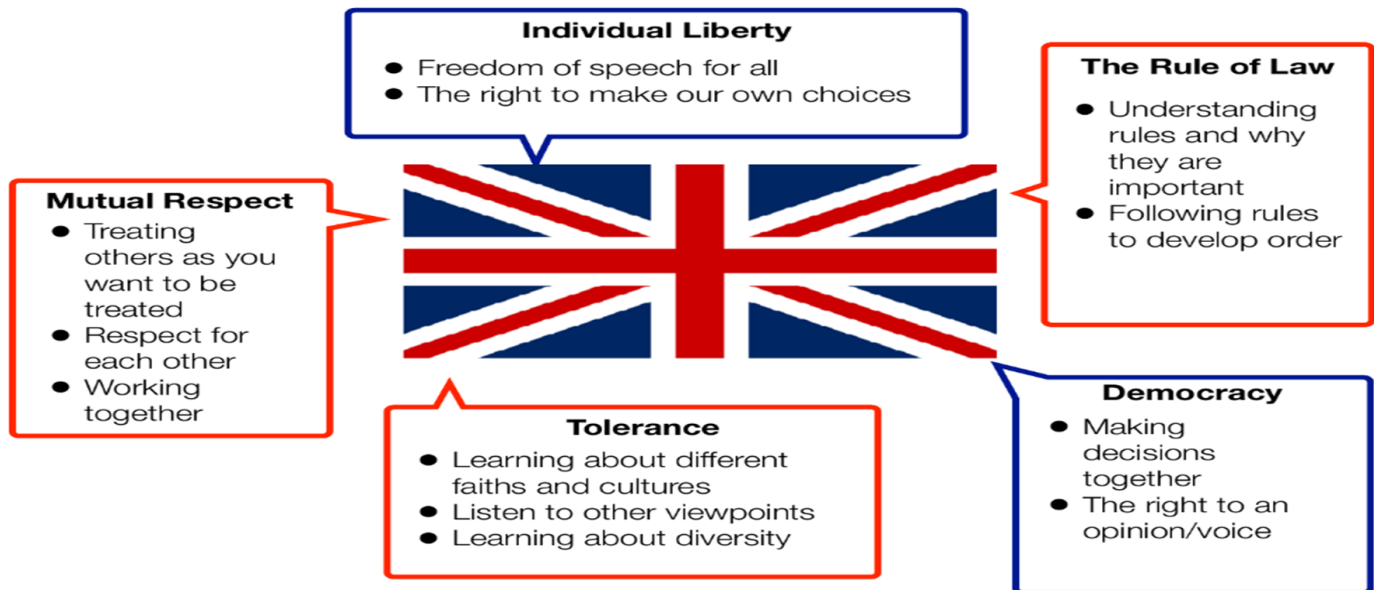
Individual Liberty
- Freedom of speech for all
- The right to make our own choices

The Rule of Law
- Understanding rules and why they are important
- Following rules to develop order

Mutual Respect
- Treating others as you want to be treated
- Respect for each other
- Working together

Tolerance
- Learning about different faiths and cultures
- Listen to other viewpoints
- Learning about diversity

Democracy
- Making decisions together
- The right to an opinion/voice